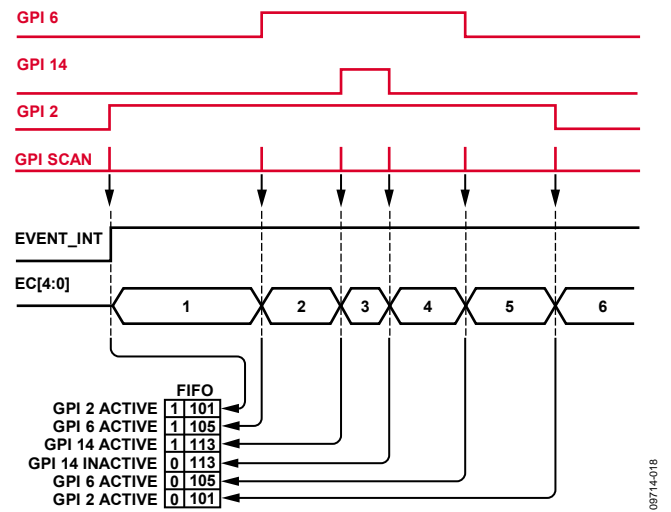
GPI 6

GPI 14

GPI 2

GPI SCAN

EVENT_INT

EC[4:0]

1 2 3 4 5 6

FIFO

| | | |
|---|---|---|
| GPI 2 ACTIVE | 1 | 101 |
| GPI 6 ACTIVE | 1 | 105 |
| GPI 14 ACTIVE | 1 | 113 |
| GPI 14 INACTIVE | 0 | 113 |
| GPI 6 ACTIVE | 0 | 105 |
| GPI 2 ACTIVE | 0 | 101 |

09714-018